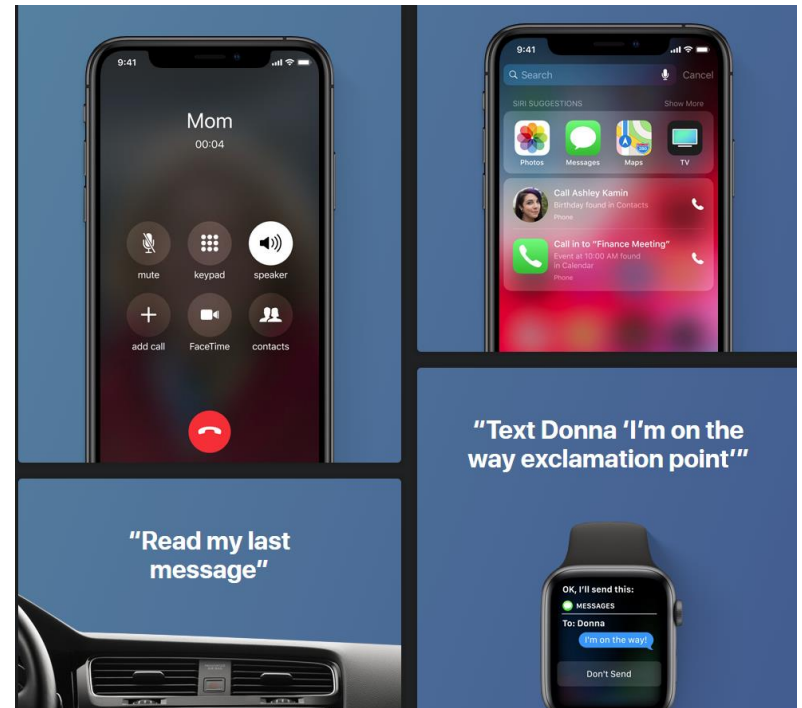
9:41

Mom
00:04

mute
keypad
speaker
add call
FaceTime
contacts

9:41

Search
Cancel

SIRI SUGGESTIONS
Show More

Photos
Messages
Maps
TV

Call Ashley Kamin
Birthday found in Contacts
Phone

Call in to "Finance Meeting"
Event at 10:00 AM found in Calendar
Phone

"Text Donna 'I'm on the way exclamation point'"

"Read my last message"

OK, I'll send this:
MESSAGES
To: Donna
I'm on the way!
Don't Send